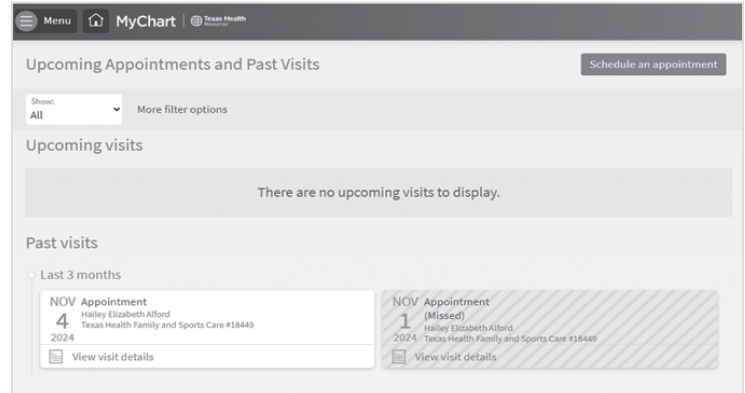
Menu MyChart | Texas Health Resources

Upcoming Appointments and Past Visits

Schedule an appointment

Show:
All

More filter options

Upcoming visits

There are no upcoming visits to display.

Past visits

Last 3 months

NOV 4 2024 Appointment
Hailey Elizabeth Alford
Texas Health Family and Sports Care #18449

View visit details

NOV 1 2024 Appointment (Missed)
Hailey Elizabeth Alford
Texas Health Family and Sports Care #18449

View visit details